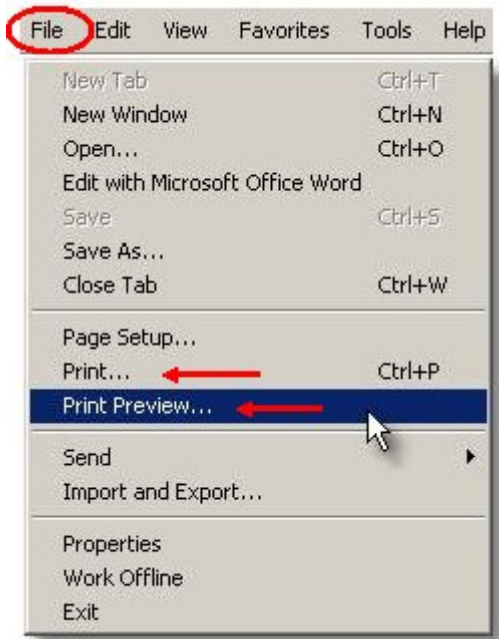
File Edit View Favorites Tools Help

New Tab Ctrl+T
New Window Ctrl+N
Open... Ctrl+O
Edit with Microsoft Office Word
Save Ctrl+S
Save As...
Close Tab Ctrl+W

Page Setup...
Print... Ctrl+P
Print Preview...

Send
Import and Export...

Properties
Work Offline
Exit